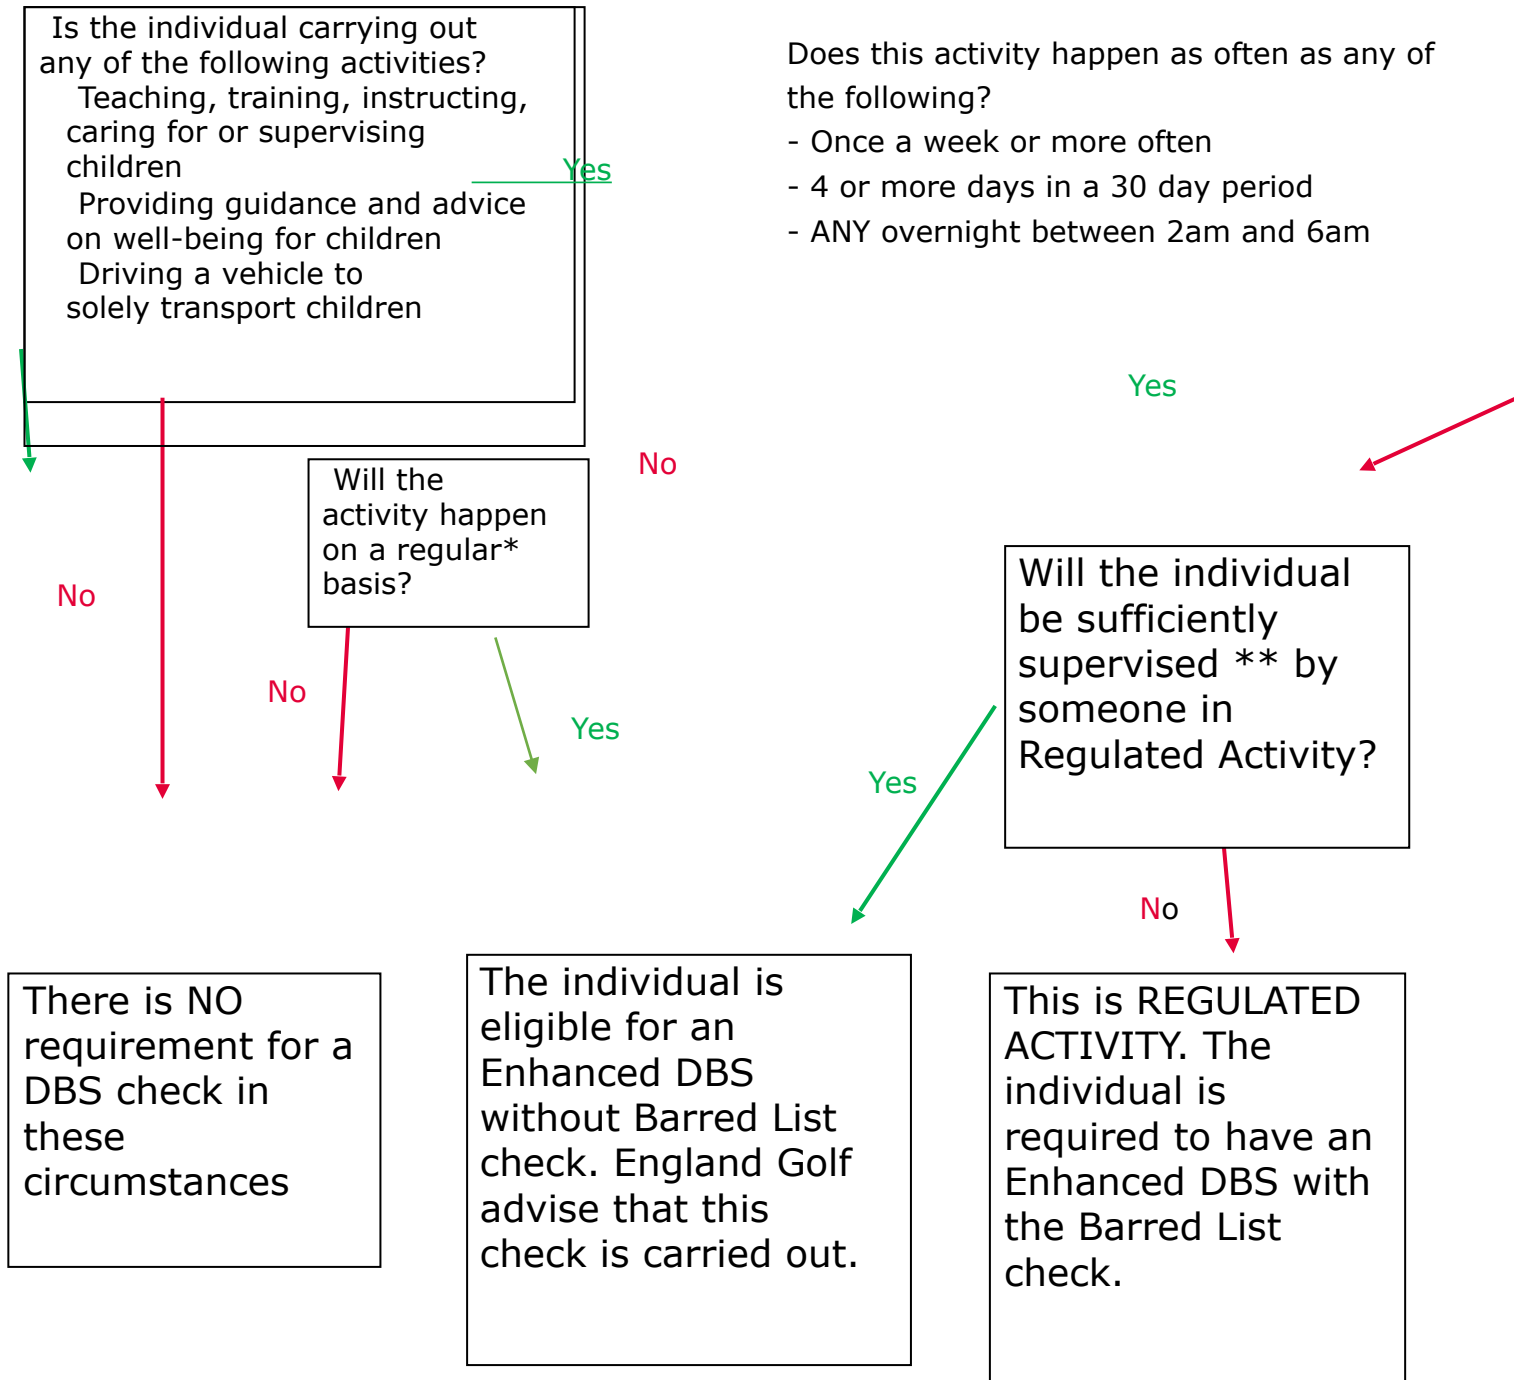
Is the individual carrying out any of the following activities?
Teaching, training, instructing, caring for or supervising children
Providing guidance and advice on well-being for children
Driving a vehicle to solely transport children

Yes

Does this activity happen as often as any of the following?
- Once a week or more often
- 4 or more days in a 30 day period
- ANY overnight between 2am and 6am

Yes

No

Will the activity happen on a regular* basis?

No

No

Yes

Will the individual be sufficiently supervised ** by someone in Regulated Activity?

Yes

No

There is NO requirement for a DBS check in these circumstances

The individual is eligible for an Enhanced DBS without Barred List check. England Golf advise that this check is carried out.

This is REGULATED ACTIVITY. The individual is required to have an Enhanced DBS with the Barred List check.